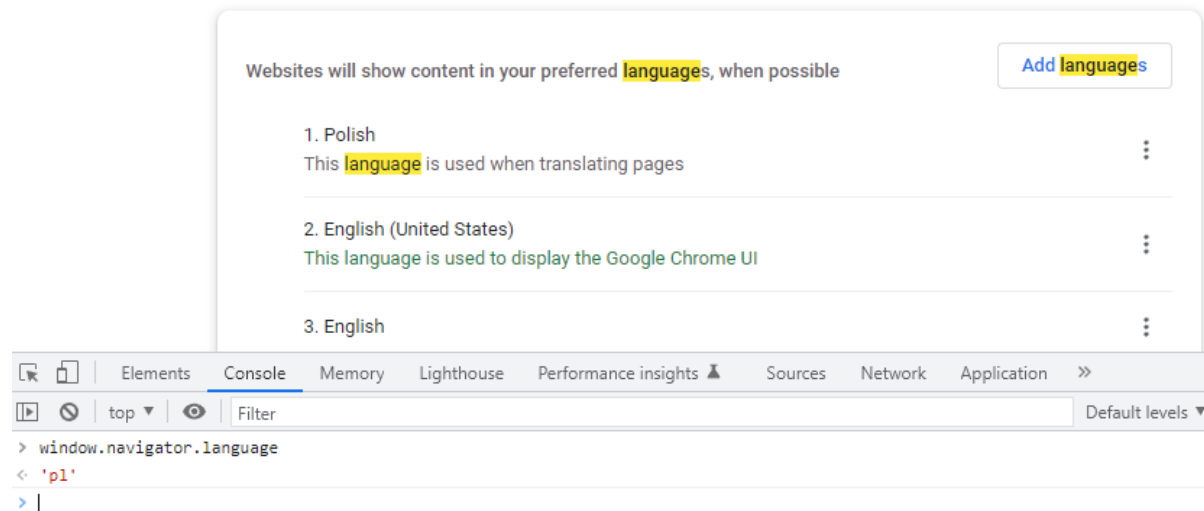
Websites will show content in your preferred languages, when possible

Add languages

1. Polish
This language is used when translating pages

2. English (United States)
This language is used to display the Google Chrome UI

3. English

Elements Console Memory Lighthouse Performance insights Sources Network Application »

top ▼ Filter Default levels ▼

> window.navigator.language
< 'pl'
>